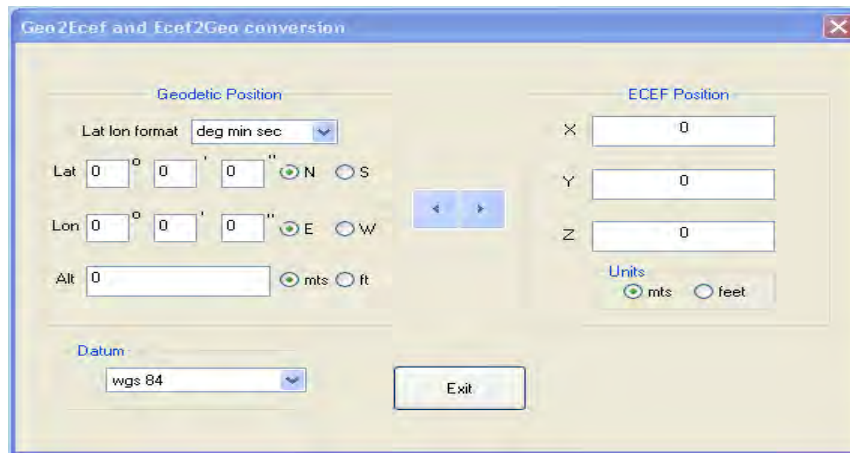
Geo2Ecef and Ecef2Geo conversion

Geodetic Position

Lat lon format deg min sec

Lat 0 ° 0 ' 0 " N S

Lon 0 ° 0 ' 0 " E W

Alt 0 mts ft

ECEF Position

X 0

Y 0

Z 0

Units
mts feet

Datum
wgs 84

Exit